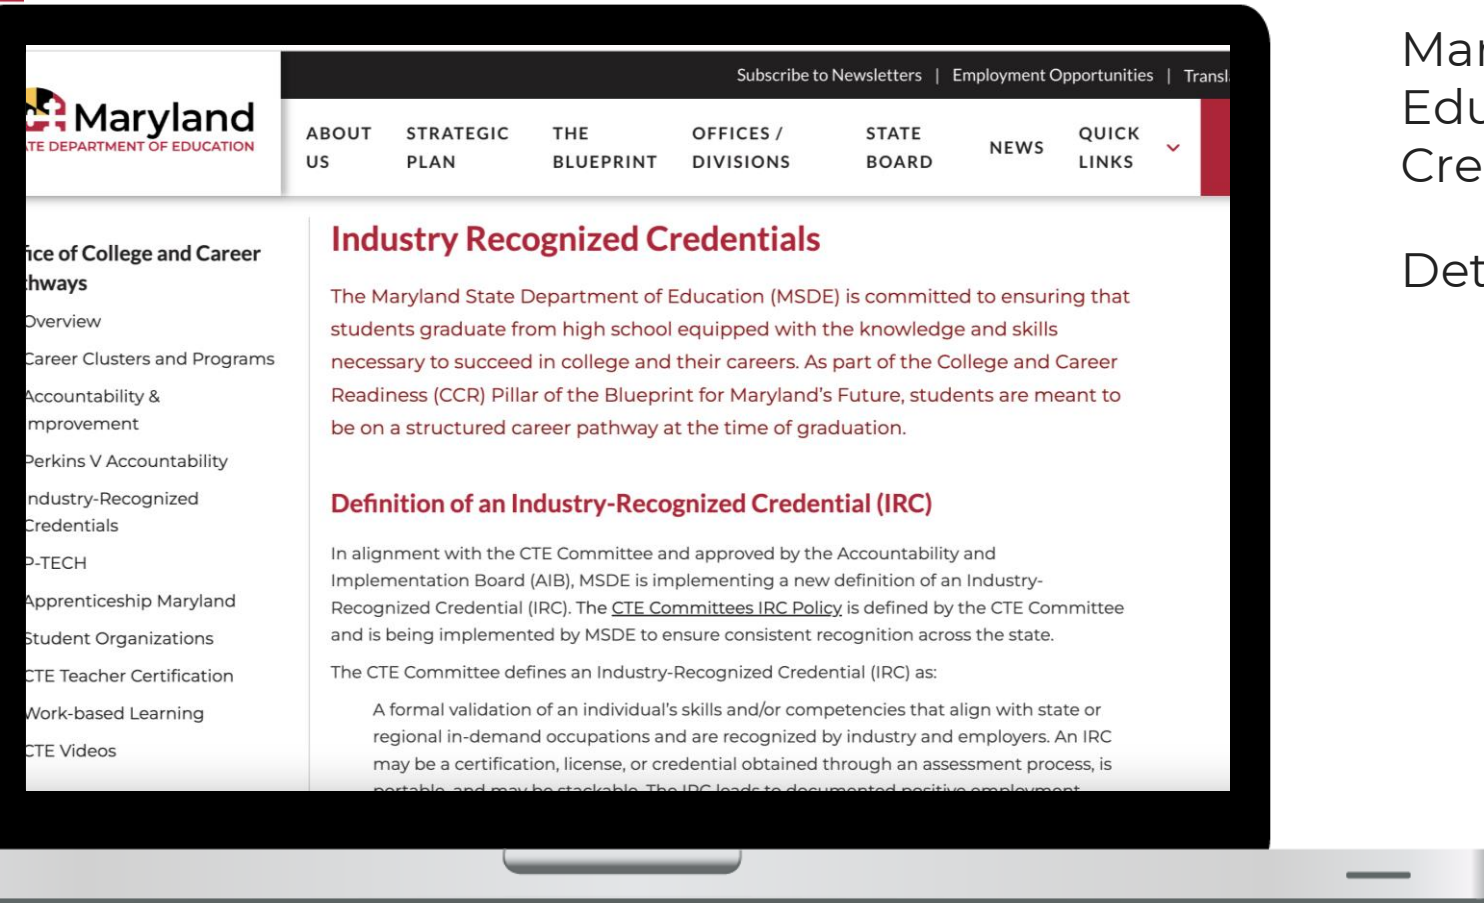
Subscribe to Newsletters | Employment Opportunities | Transl

Maryland
TE DEPARTMENT OF EDUCATION

ABOUT US
STRATEGIC PLAN
THE BLUEPRINT
OFFICES / DIVISIONS
STATE BOARD
NEWS
QUICK LINKS

ice of College and Career thways
Overview
Career Clusters and Programs
Accountability & mprovement
Perkins V Accountability
ndustry-Recognized Credentials
P-TECH
Apprenticeship Maryland
Student Organizations
CTE Teacher Certification
Work-based Learning
CTE Videos

Industry Recognized Credentials

The Maryland State Department of Education (MSDE) is committed to ensuring that students graduate from high school equipped with the knowledge and skills necessary to succeed in college and their careers. As part of the College and Career Readiness (CCR) Pillar of the Blueprint for Maryland's Future, students are meant to be on a structured career pathway at the time of graduation.

Definition of an Industry-Recognized Credential (IRC)

In alignment with the CTE Committee and approved by the Accountability and Implementation Board (AIB), MSDE is implementing a new definition of an Industry-Recognized Credential (IRC). The CTE Committees IRC Policy is defined by the CTE Committee and is being implemented by MSDE to ensure consistent recognition across the state.

The CTE Committee defines an Industry-Recognized Credential (IRC) as:

A formal validation of an individual's skills and/or competencies that align with state or regional in-demand occupations and are recognized by industry and employers. An IRC may be a certification, license, or credential obtained through an assessment process, is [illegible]

Mar
Edu
Cre

Det